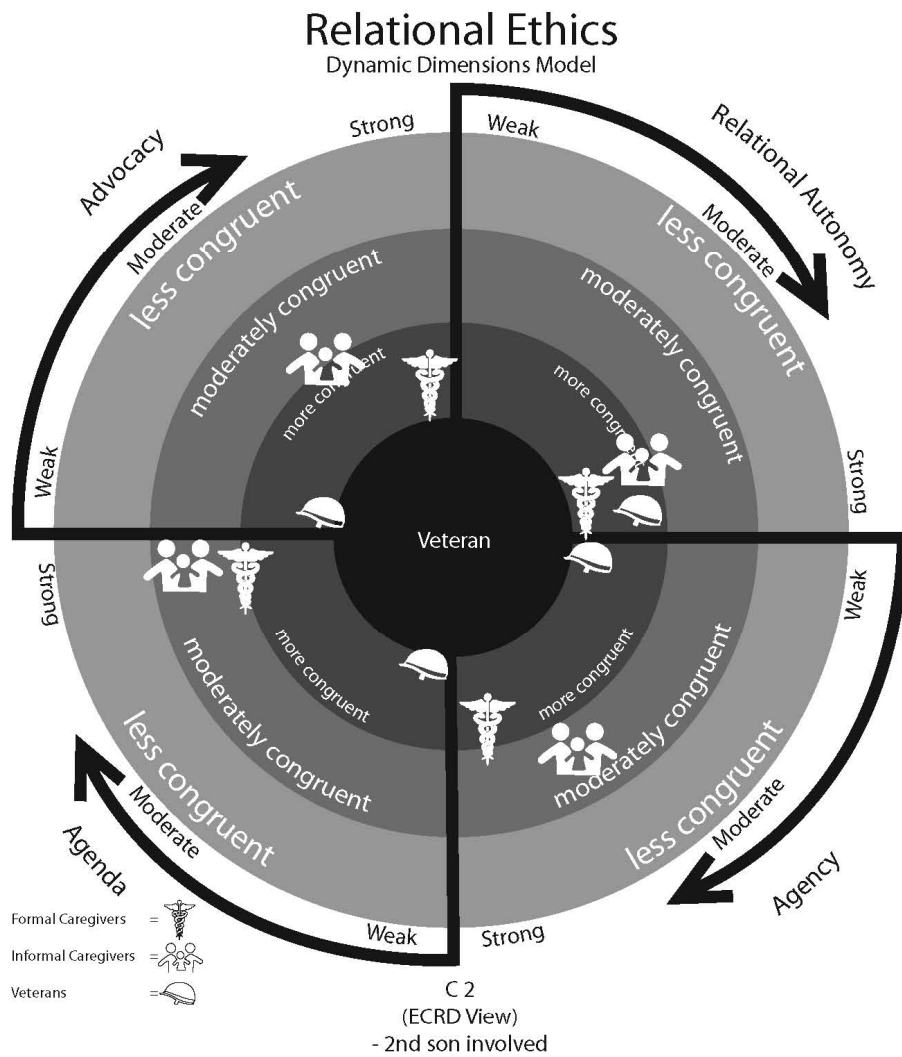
Relational Ethics
Dynamic Dimensions Model

Advocacy
Strong
Moderate
Weak
less congruent
moderately congruent
more congruent

Relational Autonomy
Weak
Moderate
Strong
less congruent
moderately congruent
more congruent

Veteran

Strong
moderately congruent
more congruent
less congruent
Moderate
Agenda
Weak

Weak
more congruent
moderately congruent
less congruent
Moderate
Agency
Strong

Formal Caregivers =
Informal Caregivers =
Veterans =

C 2
(ECRD View)
- 2nd son involved